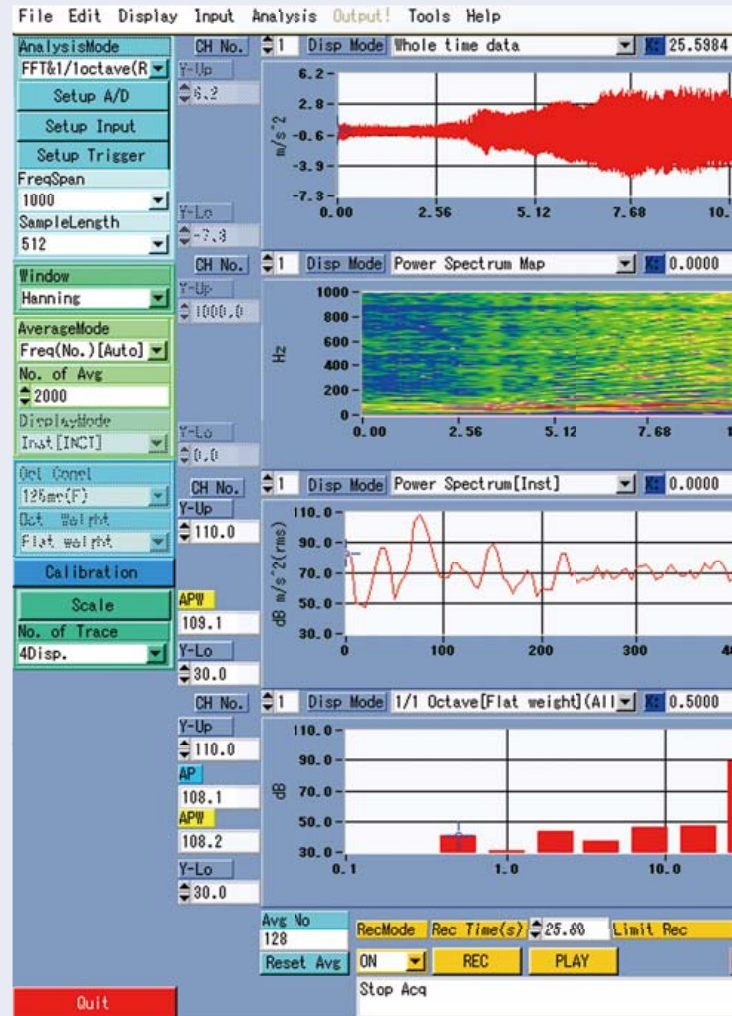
File Edit Display Input Analysis Output! Tools Help

AnalysisMode
FFT&1/1octave(R
Setup A/D
Setup Input
Setup Trigger
FreqSpan
1000
SampleLength
512
Window
Hanning
AverageMode
Freq(No.)[Auto]
No. of Avg
2000
DisplayMode
Inst[INCT]
Oct Const
125ms(F)
Oct Weight
Flat weight
Calibration
Scale
No. of Trace
4Disp.

Quit

CH No. 1 Disp Mode Whole time data 25.5984
Y-Up
6.2
6.2
2.8
-0.6
-3.9
-7.3
m/s^2
0.00 2.56 5.12 7.68 10.
Y-Lo
-7.3

CH No. 1 Disp Mode Power Spectrum Map 0.0000
Y-Up
1000.0
1000
800
600
400
200
0
Hz
0.00 2.56 5.12 7.68 1
Y-Lo
0.0

CH No. 1 Disp Mode Power Spectrum[Inst] 0.0000
Y-Up
110.0
110.0
90.0
70.0
50.0
30.0
dB m/s^2(rms)
0 100 200 300 4
APW
109.1
Y-Lo
30.0

CH No. 1 Disp Mode 1/1 Octave[Flat weight](All 0.5000
Y-Up
110.0
110.0
90.0
70.0
50.0
30.0
dB
0.1 1.0 10.0
AP
108.1
APW
108.2
Y-Lo
30.0

Avg No
128
Reset Avg
RecMode Rec Time(s) 25.60 Limit Rec
ON REC PLAY
Stop Acq